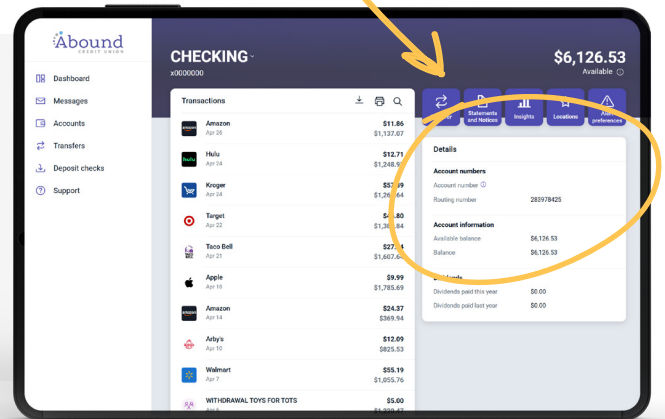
Abound
CREDIT UNION

Dashboard
Messages
Accounts
Transfers
Deposit checks
Support

CHECKING
x0000000

$6,126.53
Available

Transactions

Amazon
Apr 26
$11.86
$1,137.07

Hulu
Apr 24
$12.71
$1,148.9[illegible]

Kroger
Apr 24
$5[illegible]
$1,26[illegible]

Target
Apr 22
$4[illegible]
$1,3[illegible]

Taco Bell
Apr 21
$27.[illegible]
$1,607.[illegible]

Apple
Apr 18
$9.99
$1,785.69

Amazon
Apr 14
$24.37
$369.94

Arby's
Apr 10
$12.09
$825.53

Walmart
Apr 7
$55.19
$1,055.76

WITHDRAWAL TOYS FOR TOTS
$5.00
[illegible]

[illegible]
Statements and Notices
Insights
Locations
Alert preferences

Details

Account numbers
Account number
Routing number
283978425

Account information
Available balance
$6,126.53
Balance
$6,126.53

Dividends
Dividends paid this year
$0.00
Dividends paid last year
$0.00